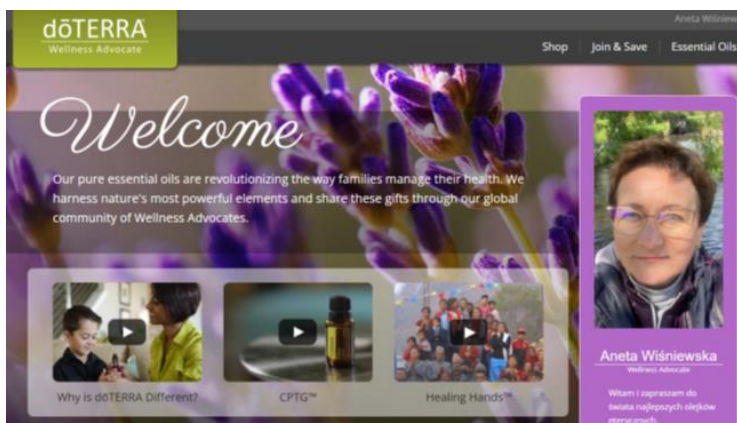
dōTERRA
Wellness Advocate

Aneta Wiśniew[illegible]

Shop | Join & Save | Essential Oils

Welcome

Our pure essential oils are revolutionizing the way families manage their health. We harness nature's most powerful elements and share these gifts through our global community of Wellness Advocates.

Why is dōTERRA Different?

CPTG™

Healing Hands™

Aneta Wiśniewska
Wellness Advocate

Witam i zapraszam do świata najlepszych olejków eterycznych.